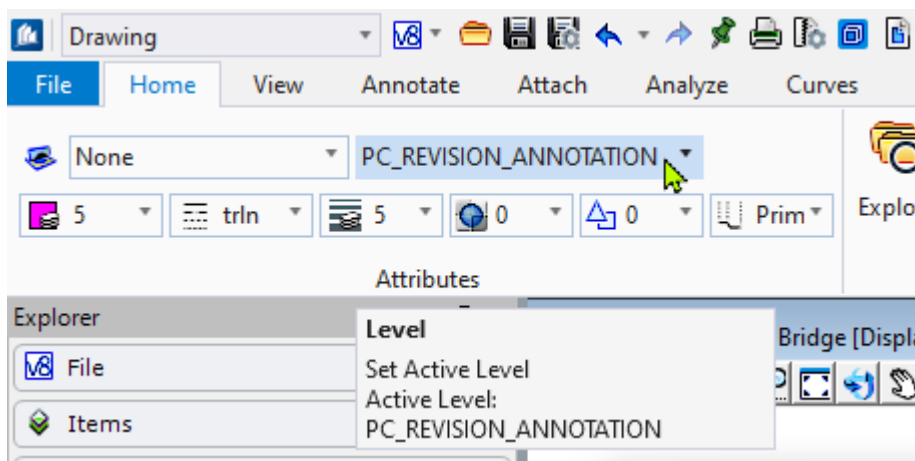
Drawing

File
Home
View
Annotate
Attach
Analyze
Curves

None
PC_REVISION_ANNOTATION

5
trln
5
0
0
Prim

Explo

Attributes

Explorer

File

Items

Level
Set Active Level
Active Level:
PC_REVISION_ANNOTATION

Bridge [Displa